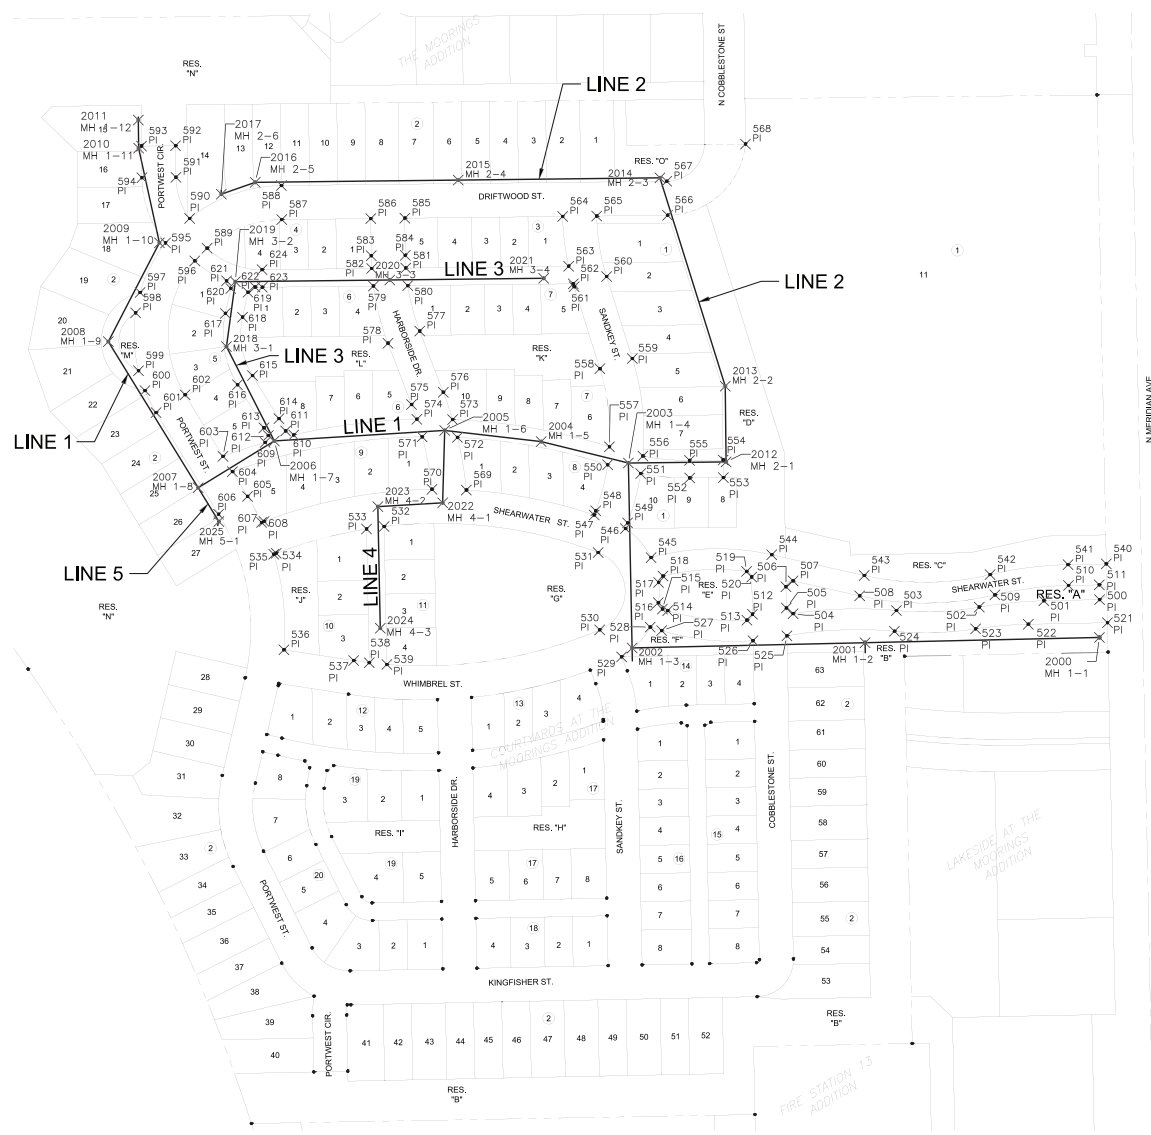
RES. "N"

THE MOORINGS ADDITION

N COBBLESTONE ST

LINE 2

2011 MH 1-12
2010 MH 1-11
593 PI
592 PI
591 PI
594 PI
590
2017 MH 2-6
2016 MH 2-5
588 PI
2015 MH 2-4
2014 MH 2-3
RES. "O"
567 PI
568 PI
566 PI

DRIFTWOOD ST.

PORTWEST CIR.

2009 MH 1-10
595 PI
2019 MH 3-2
589 PI
587 PI
586 PI
585 PI
564 PI
565 PI
583 PI
584 PI
582 PI
2020 MH 3-3
581 PI
2021 MH 3-4
563 PI
562 PI
560 PI
561 PI

LINE 3

LINE 2

597 PI
598 PI
596 PI
621 PI
622 PI
624 PI
623 PI
620 PI
619 PI
618 PI
617 PI
579 PI
580 PI
577 PI
578 PI

2008 MH 1-9
RES. "M"
599 PI
600 PI
601 PI
602 PI
2018 MH 3-1

LINE 3

615 PI
616 PI
RES. "L"
HARBORSIDE DR.
RES. "K"
SANDKEY ST.
558 PI
559 PI
2013 MH 2-2
RES. "D"

N MERIDIAN AVE

LINE 1

PORTWEST ST.

603 PI
613 PI
614 PI
611 PI
612 PI
610 PI
609 PI
2006 MH 1-7
576 PI
575 PI
574 PI
573 PI
2005 MH 1-6
2004 MH 1-5
557 PI
2003 MH 1-4
556 PI
555 PI
554 PI
2012 MH 2-1
553 PI

LINE 1

571 PI
572 PI
570 PI
569 PI
550 PI
551 PI
552 PI

2007 MH 1-8
604 PI
605 PI
606 PI
2025 MH 5-1
607 PI
608 PI
2023 MH 4-2
2022 MH 4-1
533 PI
532 PI
SHEARWATER ST.
548 PI
547 PI
549 PI
546 PI

LINE 5

RES. "N"

535 PI
534 PI
RES. "J"

LINE 4

2024 MH 4-3
536 PI
538 PI
537 PI
539 PI
RES. "G"
531 PI
530 PI
528 PI
529 PI
2002 MH 1-3

545 PI
518 PI
517 PI
515 PI
516 PI
514 PI
RES. "E"
RES. "F"
527 PI
519 PI
520 PI
506 PI
507 PI
544 PI
512 PI
513 PI
505 PI
504 PI
526 PI
525 PI
508 PI
503 PI
543 PI
RES. "C"
542 PI
SHEARWATER ST.
509 PI
502 PI
501 PI
510 PI
511 PI
541 PI
540 PI
RES. "A"
500 PI
523 PI
522 PI
521 PI
524 PI
2001 MH 1-2
RES. "B"
2000 MH 1-1

WHIMBREL ST.

COURTYARDS AT THE MOORINGS ADDITION

HARBORSIDE DR.

SANDKEY ST.

COBBLESTONE ST.

RES. "I"
RES. "H"

LAKESIDE AT THE MOORINGS ADDITION

PORTWEST ST.

KINGFISHER ST.

PORTWEST CIR.

RES. "B"

RES. "B"

FIRE STATION 13 ADDITION